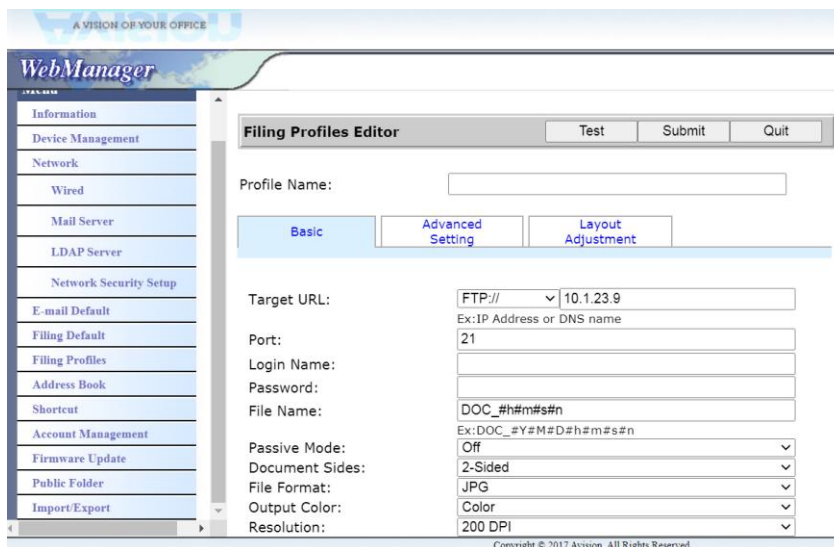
A VISION OF YOUR OFFICE

WebManager

Menu

Information
Device Management
Network
Wired
Mail Server
LDAP Server
Network Security Setup
E-mail Default
Filing Default
Filing Profiles
Address Book
Shortcut
Account Management
Firmware Update
Public Folder
Import/Export

Filing Profiles Editor

Test
Submit
Quit

Profile Name:

Basic
Advanced Setting
Layout Adjustment

Target URL: FTP:// 10.1.23.9
Ex:IP Address or DNS name
Port: 21
Login Name:
Password:
File Name: DOC_#h#m#s#n
Ex:DOC_#Y#M#D#h#m#s#n
Passive Mode: Off
Document Sides: 2-Sided
File Format: JPG
Output Color: Color
Resolution: 200 DPI

Copyright © 2017 Avision. All Rights Reserved.